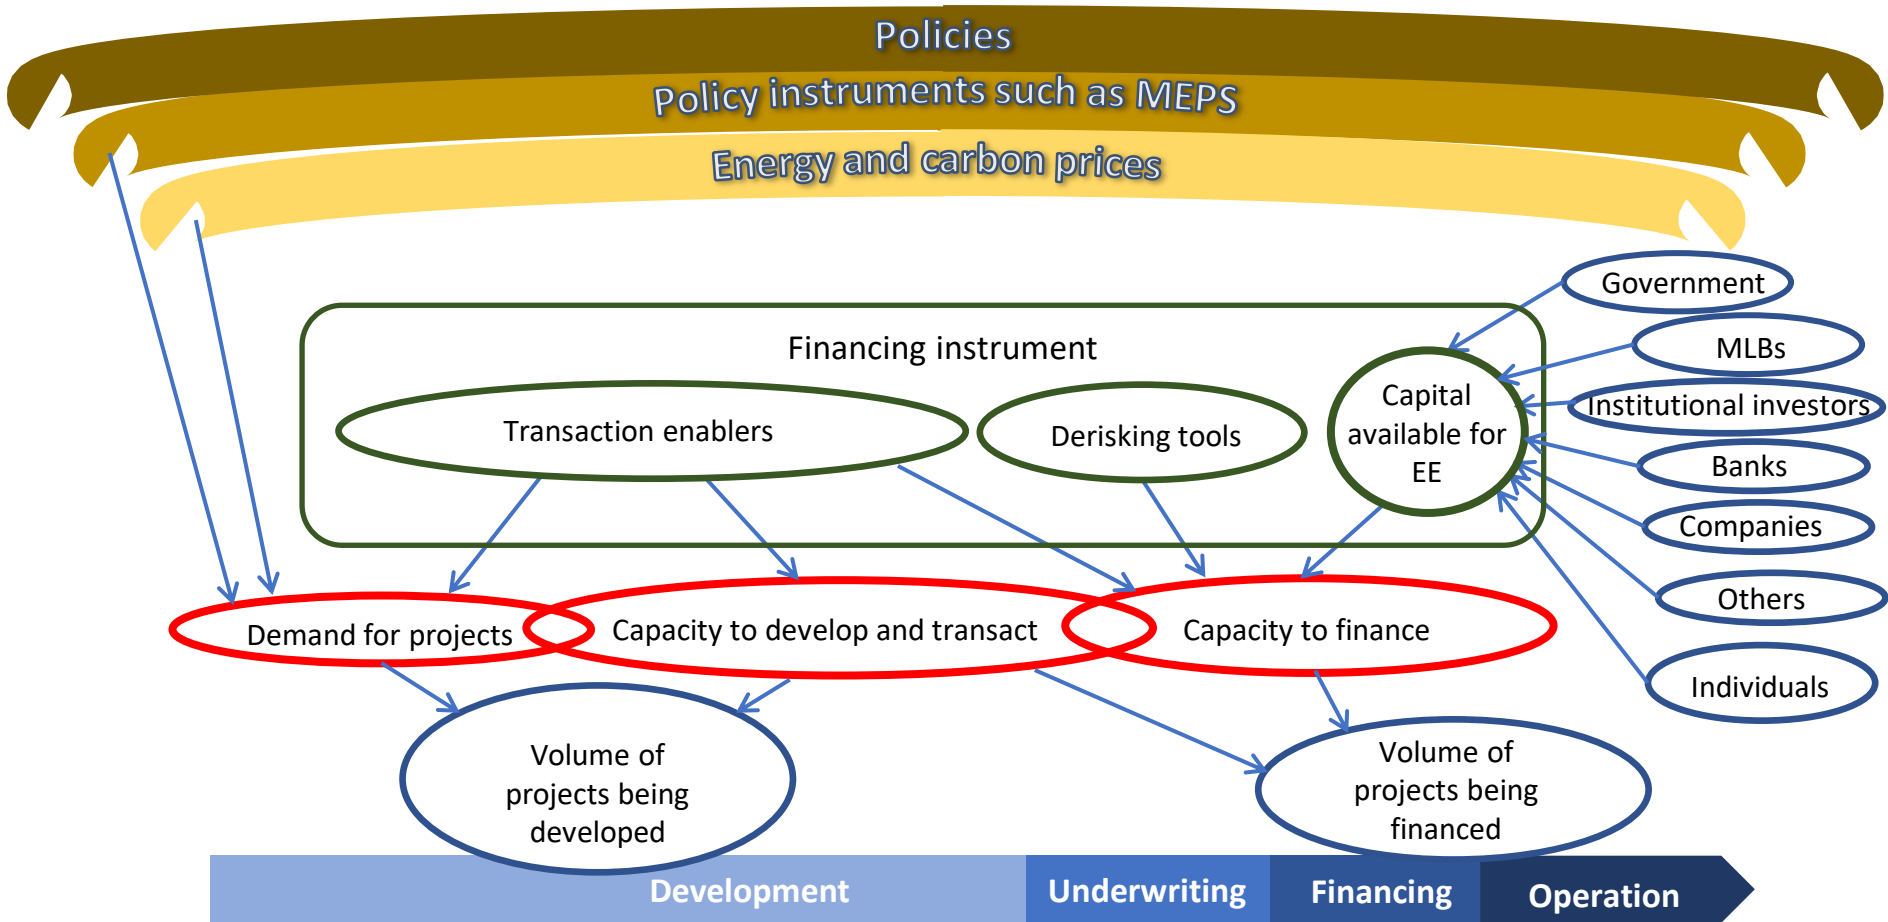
Policies

Policy instruments such as MEPS

Energy and carbon prices

Government

MLBs

Institutional investors

Banks

Companies

Others

Individuals

Financing instrument

Transaction enablers

Derisking tools

Capital available for EE

Demand for projects

Capacity to develop and transact

Capacity to finance

Volume of projects being developed

Volume of projects being financed

Development

Underwriting

Financing

Operation